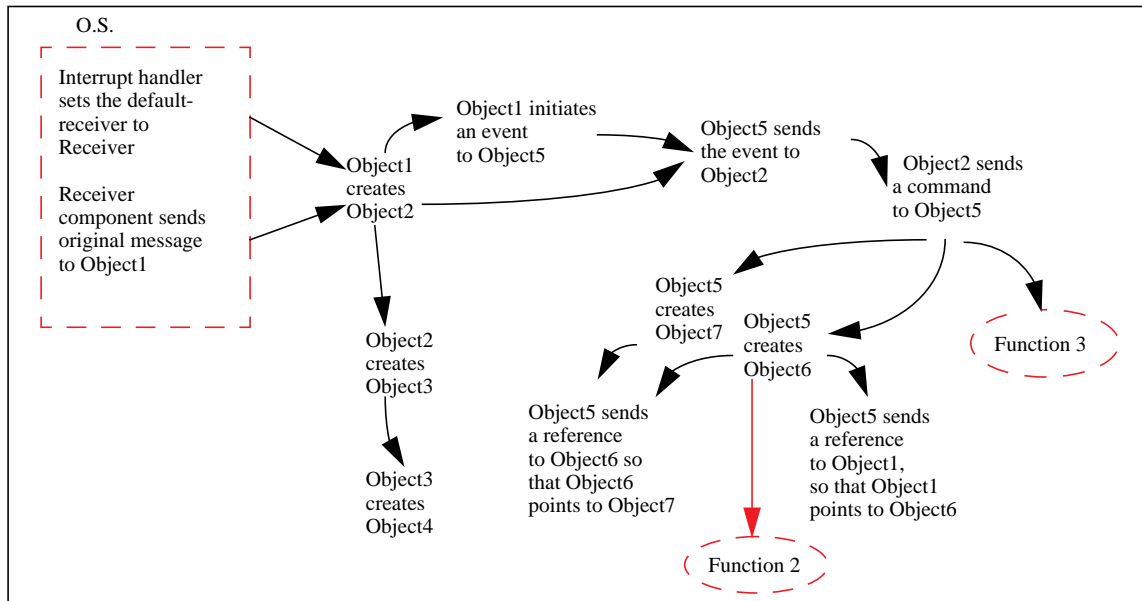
O.S.

Interrupt handler sets the default-receiver to Receiver

Receiver component sends original message to Object1

Object1 creates Object2

Object1 initiates an event to Object5

Object5 sends the event to Object2

Object2 sends a command to Object5

Object2 creates Object3

Object3 creates Object4

Object5 creates Object7

Object5 creates Object6

Function 3

Object5 sends a reference to Object6 so that Object6 points to Object7

Object5 sends a reference to Object1, so that Object1 points to Object6

Function 2